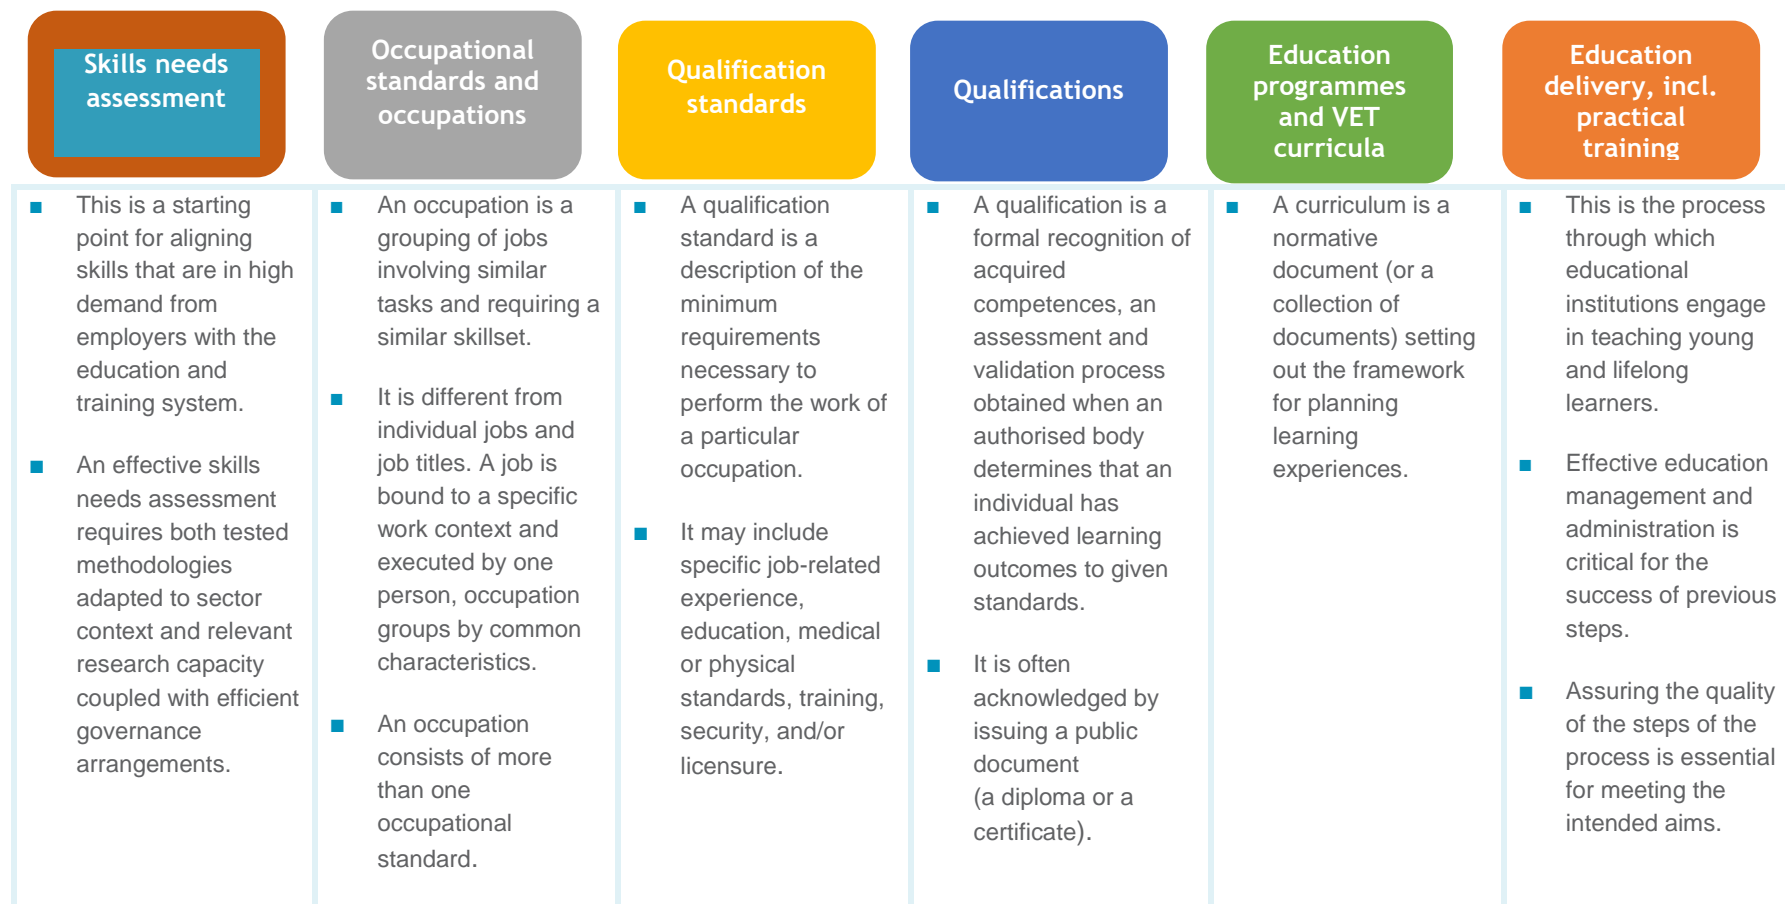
Skills needs assessment

This is a starting point for aligning skills that are in high demand from employers with the education and training system.

An effective skills needs assessment requires both tested methodologies adapted to sector context and relevant research capacity coupled with efficient governance arrangements.

Occupational standards and occupations

An occupation is a grouping of jobs involving similar tasks and requiring a similar skillset.

It is different from individual jobs and job titles. A job is bound to a specific work context and executed by one person, occupation groups by common characteristics.

An occupation consists of more than one occupational standard.

Qualification standards

A qualification standard is a description of the minimum requirements necessary to perform the work of a particular occupation.

It may include specific job-related experience, education, medical or physical standards, training, security, and/or licensure.

Qualifications

A qualification is a formal recognition of acquired competences, an assessment and validation process obtained when an authorised body determines that an individual has achieved learning outcomes to given standards.

It is often acknowledged by issuing a public document (a diploma or a certificate).

Education programmes and VET curricula

A curriculum is a normative document (or a collection of documents) setting out the framework for planning learning experiences.

Education delivery, incl. practical training

This is the process through which educational institutions engage in teaching young and lifelong learners.

Effective education management and administration is critical for the success of previous steps.

Assuring the quality of the steps of the process is essential for meeting the intended aims.